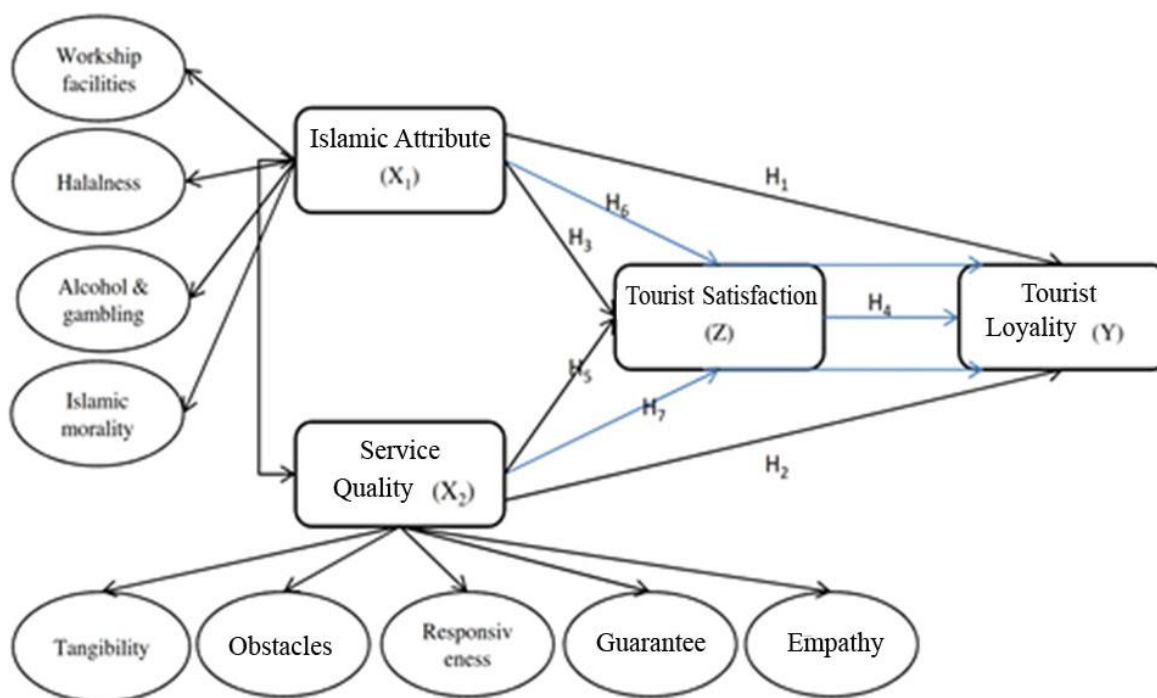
Workship facilities

Halalness

Alcohol & gambling

Islamic morality

Islamic Attribute $(X_1)$

$H_1$

$H_6$

$H_3$

Tourist Satisfaction (Z)

$H_4$

Tourist Loyality (Y)

$H_5$

$H_7$

Service Quality $(X_2)$

$H_2$

Tangibility

Obstacles

Responsiv eness

Guarantee

Empathy